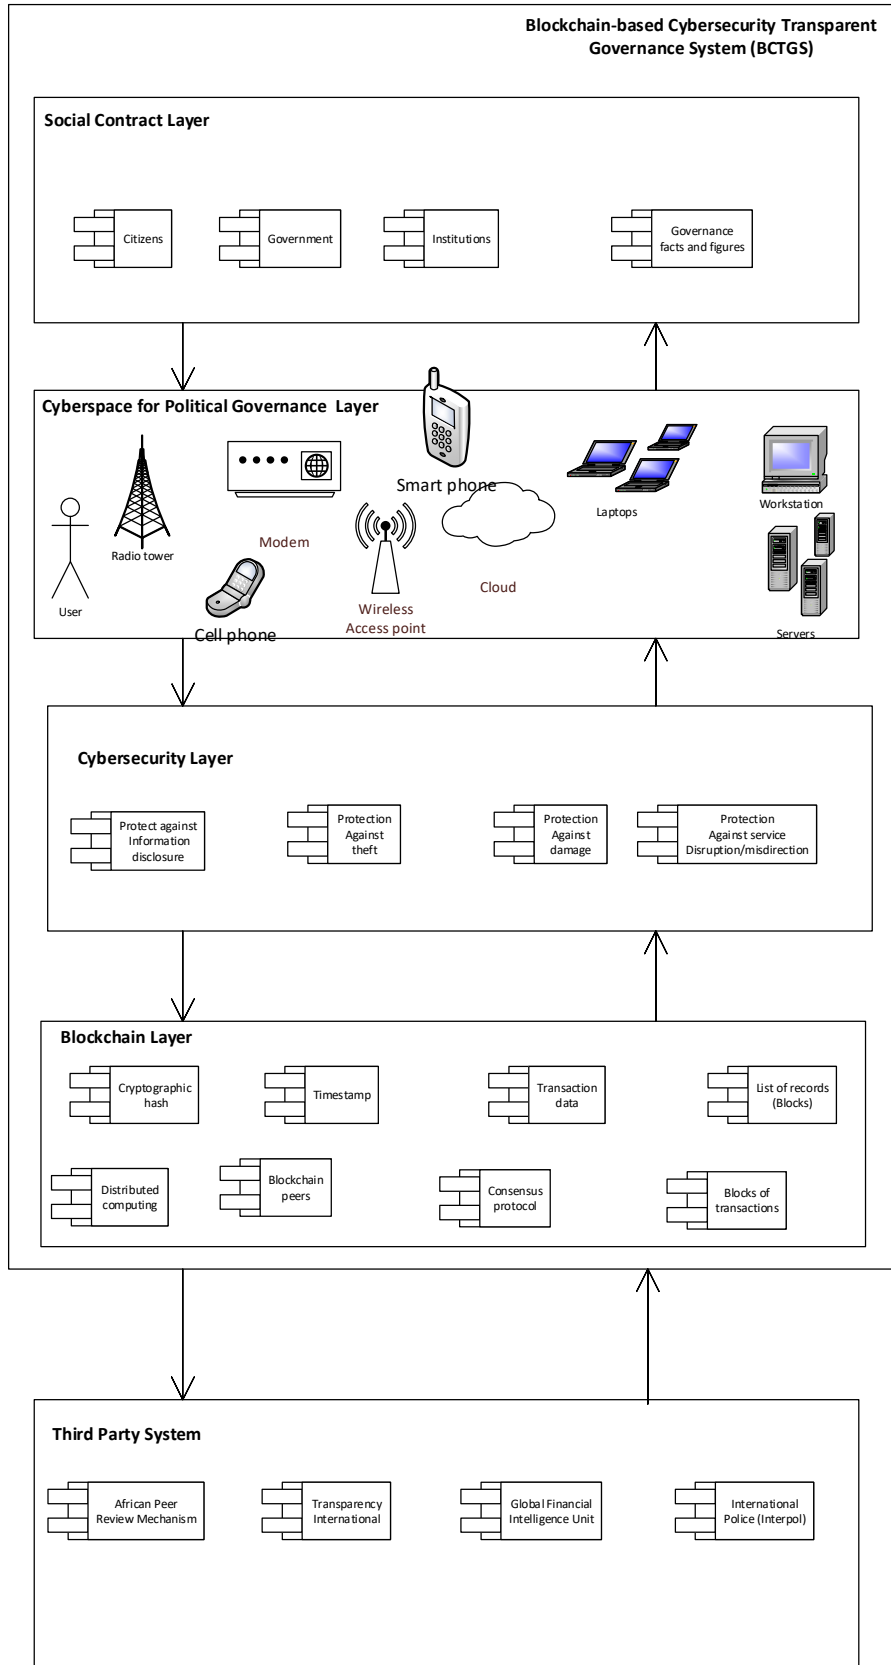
Blockchain-based Cybersecurity Transparent Governance System (BCTGS)

Social Contract Layer

Citizens

Government

Institutions

Governance facts and figures

Cyberspace for Political Governance Layer

Smart phone

Radio tower

Modem

Laptops

Workstation

User

Cell phone

Wireless Access point

Cloud

Servers

Cybersecurity Layer

Protect against Information disclosure

Protection Against theft

Protection Against damage

Protection Against service Disruption/misdirection

Blockchain Layer

Cryptographic hash

Timestamp

Transaction data

List of records (Blocks)

Distributed computing

Blockchain peers

Consensus protocol

Blocks of transactions

Third Party System

African Peer Review Mechanism

Transparency International

Global Financial Intelligence Unit

International Police (Interpol)